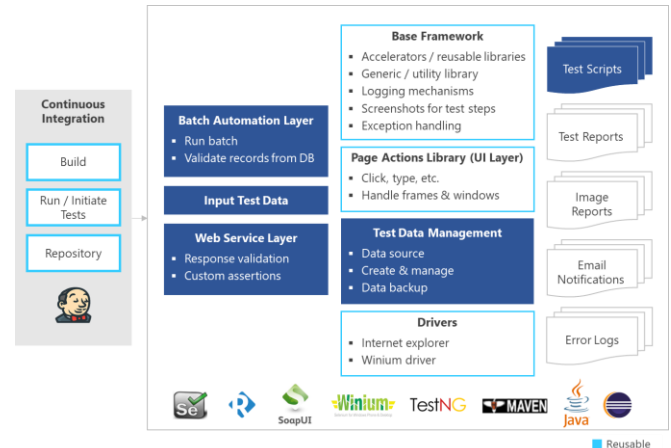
Continuous Integration

Build

Run / Initiate Tests

Repository

Batch Automation Layer

- Run batch
- Validate records from DB

Input Test Data

Web Service Layer

- Response validation
- Custom assertions

Base Framework

- Accelerators / reusable libraries
- Generic / utility library
- Logging mechanisms
- Screenshots for test steps
- Exception handling

Page Actions Library (UI Layer)

- Click, type, etc.
- Handle frames & windows

Test Data Management

- Data source
- Create & manage
- Data backup

Drivers

- Internet explorer
- Winium driver

Test Scripts

Test Reports

Image Reports

Email Notifications

Error Logs

Se

SoapUI

Winium

TestNG

MAVEN

Java

Reusable